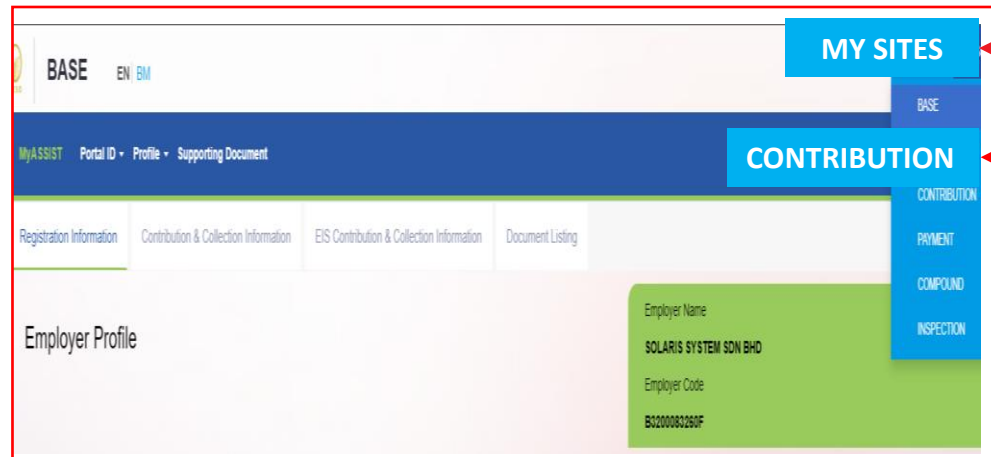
BASE EN BM

MY SITES

BASE

MyASSIST Portal ID ▾ Profile ▾ Supporting Document

CONTRIBUTION

CONTRIBUTION

PAYMENT

COMPOUND

INSPECTION

Registration Information | Contribution & Collection Information | EIS Contribution & Collection Information | Document Listing

Employer Profile

Employer Name

SOLARIS SYSTEM SDN BHD

Employer Code

B3200083260F